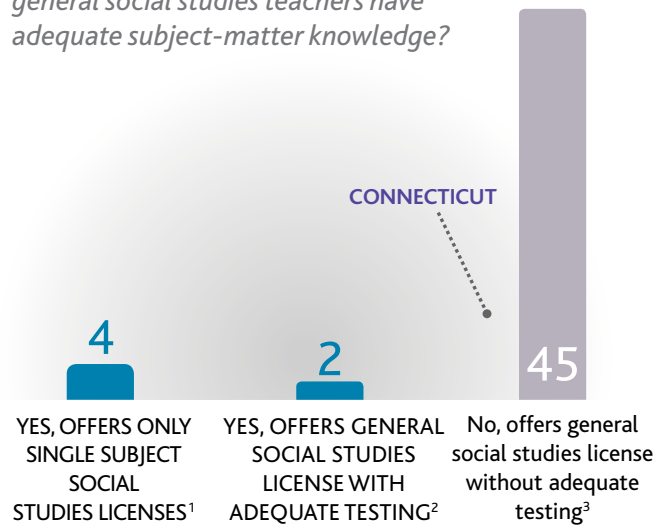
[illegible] general social studies teachers have adequate subject-matter knowledge?

CONNECTICUT

4

2

45

YES, OFFERS ONLY SINGLE SUBJECT SOCIAL STUDIES LICENSES$^1$

YES, OFFERS GENERAL SOCIAL STUDIES LICENSE WITH ADEQUATE TESTING$^2$

No, offers general social studies license without adequate testing$^3$